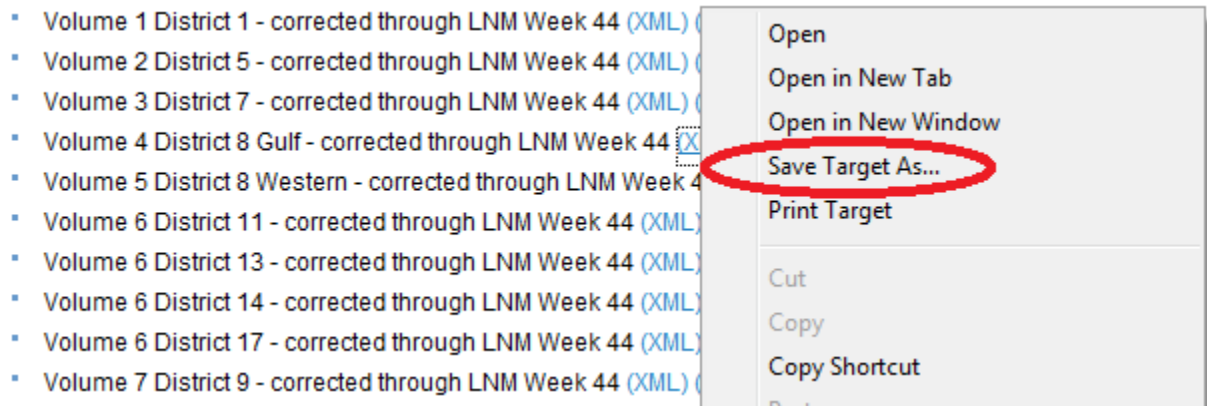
- Volume 1 District 1 - corrected through LNM Week 44 (XML) (
- Volume 2 District 5 - corrected through LNM Week 44 (XML) (
- Volume 3 District 7 - corrected through LNM Week 44 (XML) (
- Volume 4 District 8 Gulf - corrected through LNM Week 44 (X
- Volume 5 District 8 Western - corrected through LNM Week 4
- Volume 6 District 11 - corrected through LNM Week 44 (XML)
- Volume 6 District 13 - corrected through LNM Week 44 (XML)
- Volume 6 District 14 - corrected through LNM Week 44 (XML)
- Volume 6 District 17 - corrected through LNM Week 44 (XML)
- Volume 7 District 9 - corrected through LNM Week 44 (XML) (

Open
Open in New Tab
Open in New Window
Save Target As...
Print Target
Cut
Copy
Copy Shortcut
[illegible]